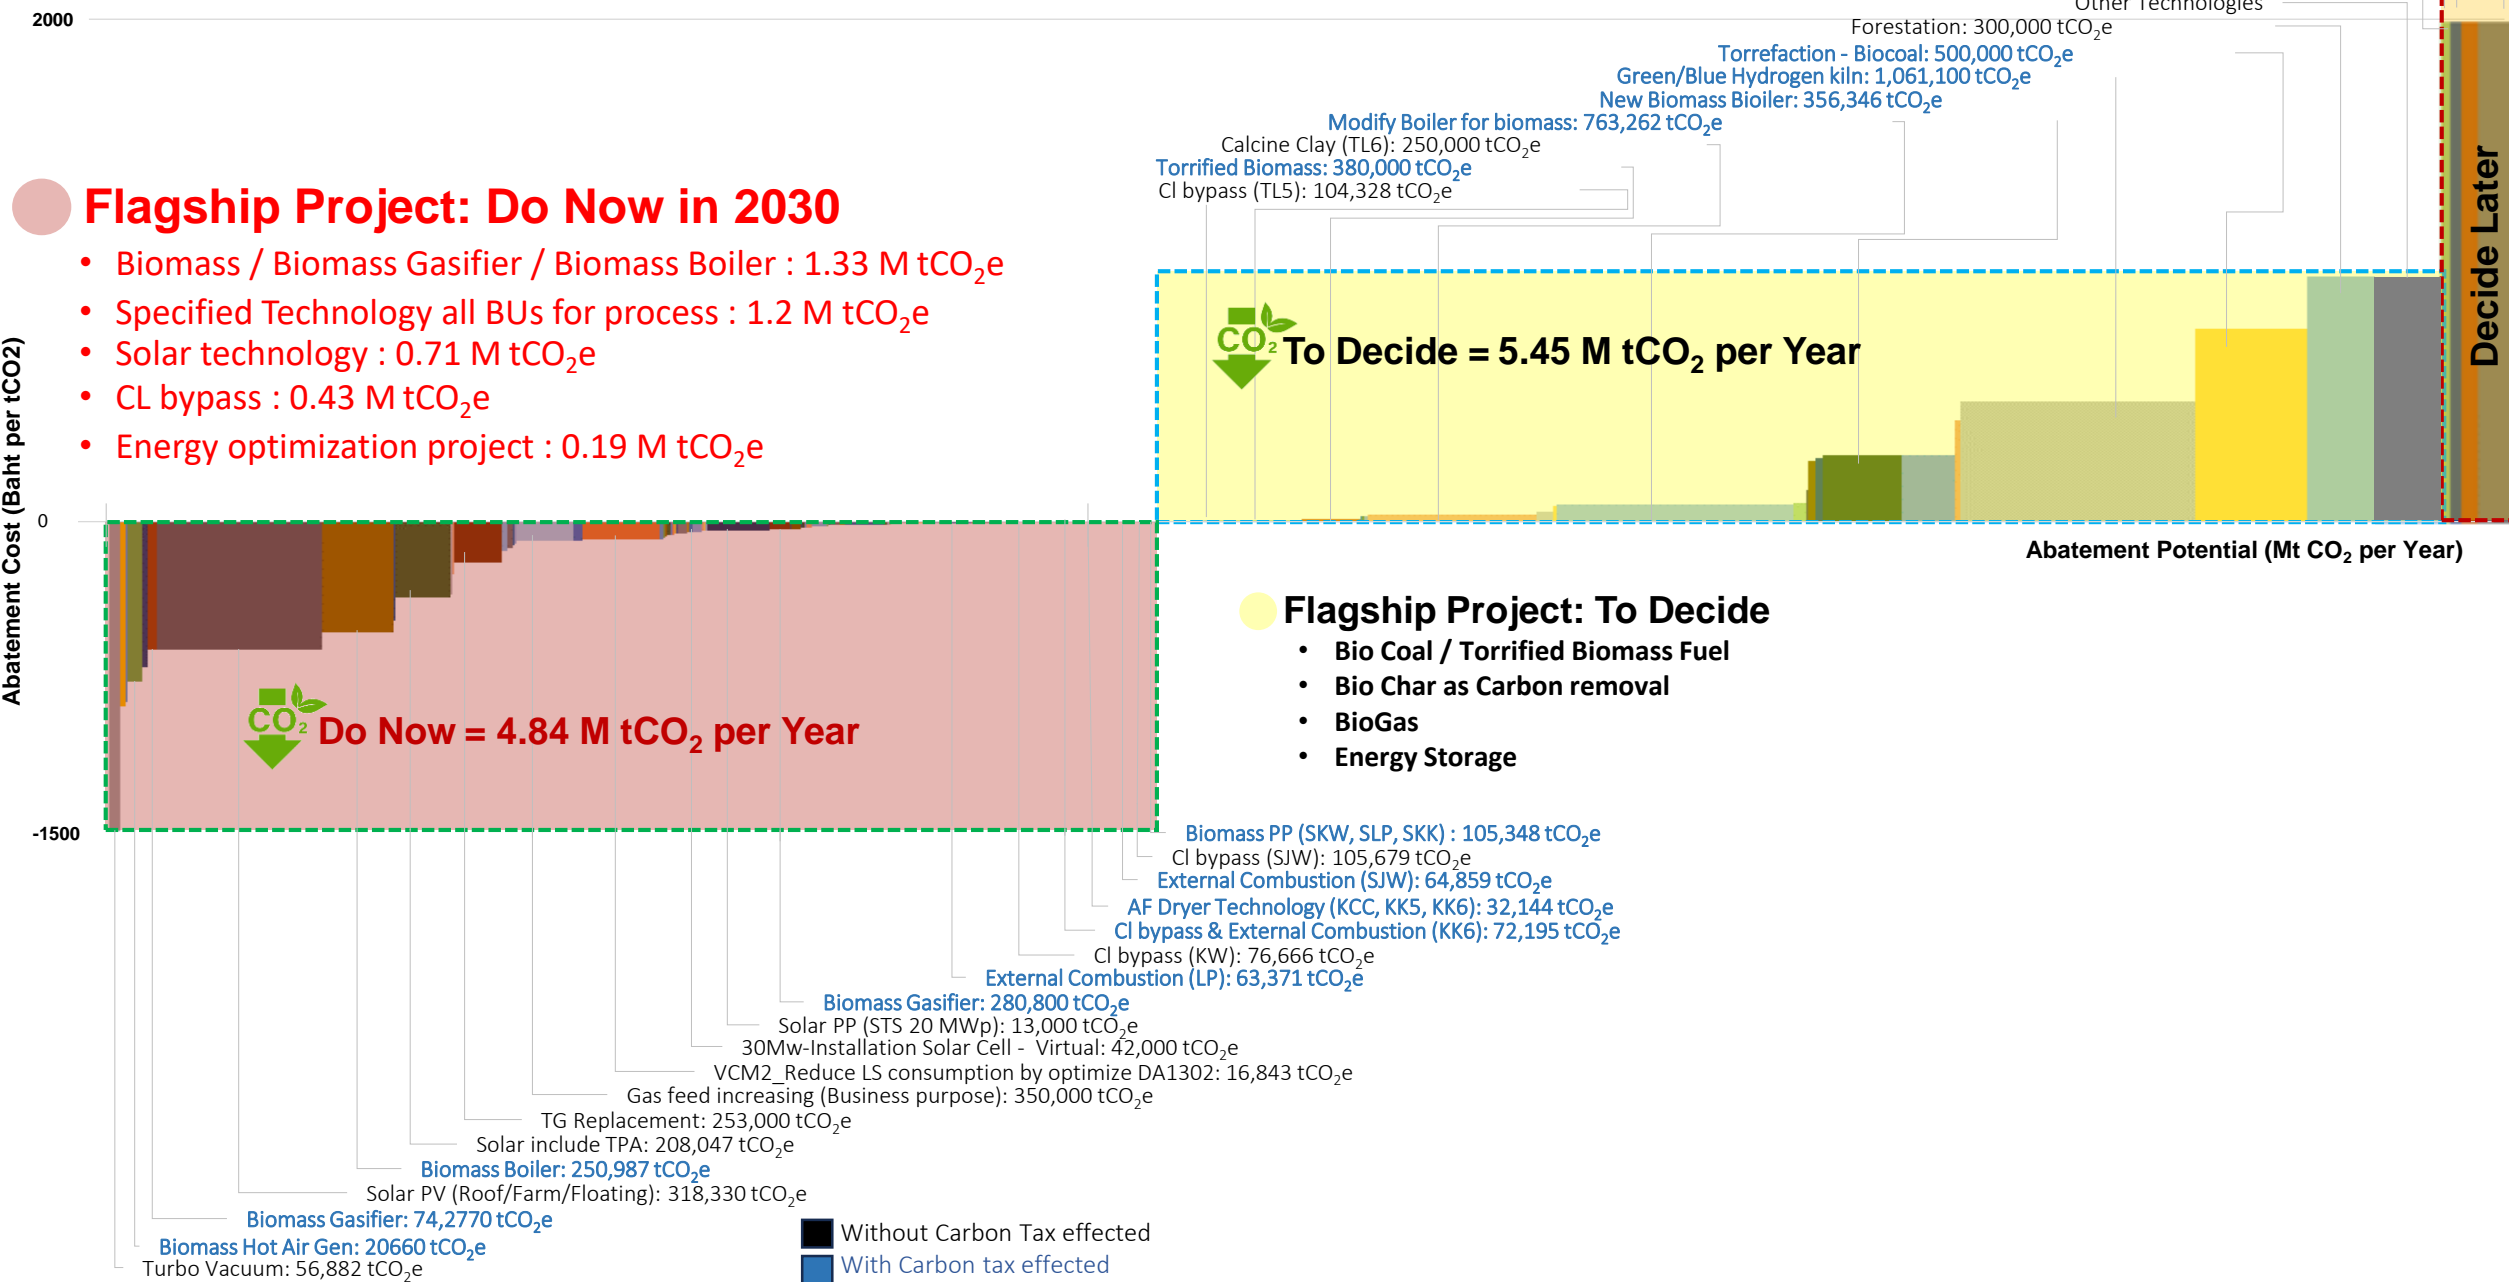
2000

Other Technologies
Forestation: 300,000 $tCO_2e$
Torrefaction - Biocoal: 500,000 $tCO_2e$
Green/Blue Hydrogen kiln: 1,061,100 $tCO_2e$
New Biomass Bioiler: 356,346 $tCO_2e$
Modify Boiler for biomass: 763,262 $tCO_2e$
Calcine Clay (TL6): 250,000 $tCO_2e$
Torrified Biomass: 380,000 $tCO_2e$
Cl bypass (TL5): 104,328 $tCO_2e$

Flagship Project: Do Now in 2030
• Biomass / Biomass Gasifier / Biomass Boiler : 1.33 M $tCO_2e$
• Specified Technology all BUs for process : 1.2 M $tCO_2e$
• Solar technology : 0.71 M $tCO_2e$
• CL bypass : 0.43 M $tCO_2e$
• Energy optimization project : 0.19 M $tCO_2e$

$CO_2$ To Decide = 5.45 M $tCO_2$ per Year

Decide Later

Abatement Cost (Baht per tCO2)

0

Abatement Potential (Mt $CO_2$ per Year)

Flagship Project: To Decide
• Bio Coal / Torrified Biomass Fuel
• Bio Char as Carbon removal
• BioGas
• Energy Storage

$CO_2$ Do Now = 4.84 M $tCO_2$ per Year

-1500

Biomass PP (SKW, SLP, SKK) : 105,348 $tCO_2e$
Cl bypass (SJW): 105,679 $tCO_2e$
External Combustion (SJW): 64,859 $tCO_2e$
AF Dryer Technology (KCC, KK5, KK6): 32,144 $tCO_2e$
Cl bypass & External Combustion (KK6): 72,195 $tCO_2e$
Cl bypass (KW): 76,666 $tCO_2e$
External Combustion (LP): 63,371 $tCO_2e$
Biomass Gasifier: 280,800 $tCO_2e$
Solar PP (STS 20 MWp): 13,000 $tCO_2e$
30Mw-Installation Solar Cell - Virtual: 42,000 $tCO_2e$
VCM2_Reduce LS consumption by optimize DA1302: 16,843 $tCO_2e$
Gas feed increasing (Business purpose): 350,000 $tCO_2e$
TG Replacement: 253,000 $tCO_2e$
Solar include TPA: 208,047 $tCO_2e$
Biomass Boiler: 250,987 $tCO_2e$
Solar PV (Roof/Farm/Floating): 318,330 $tCO_2e$
Biomass Gasifier: 74,2770 $tCO_2e$
Biomass Hot Air Gen: 20660 $tCO_2e$
Turbo Vacuum: 56,882 $tCO_2e$

Without Carbon Tax effected
With Carbon tax effected